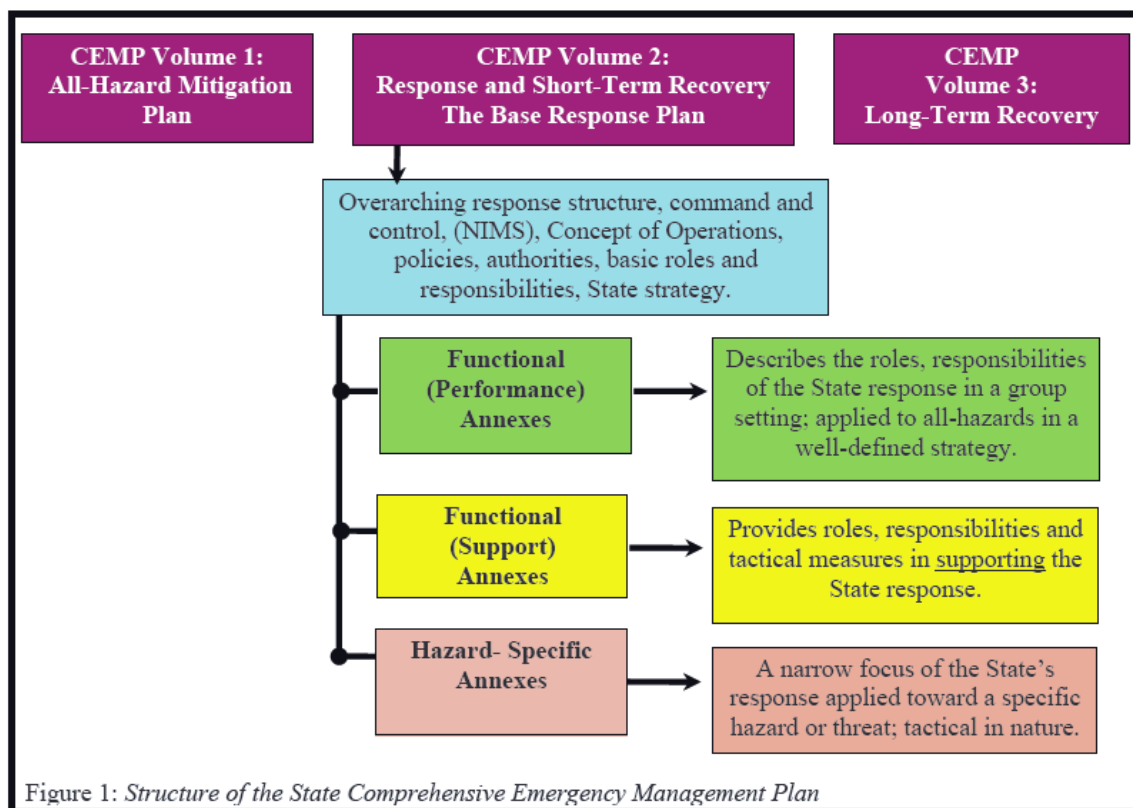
CEMP Volume 1: All-Hazard Mitigation Plan

CEMP Volume 2: Response and Short-Term Recovery The Base Response Plan

CEMP Volume 3: Long-Term Recovery

Overarching response structure, command and control, (NIMS), Concept of Operations, policies, authorities, basic roles and responsibilities, State strategy.

Functional (Performance) Annexes

Describes the roles, responsibilities of the State response in a group setting; applied to all-hazards in a well-defined strategy.

Functional (Support) Annexes

Provides roles, responsibilities and tactical measures in supporting the State response.

Hazard- Specific Annexes

A narrow focus of the State's response applied toward a specific hazard or threat; tactical in nature.

Figure 1: Structure of the State Comprehensive Emergency Management Plan